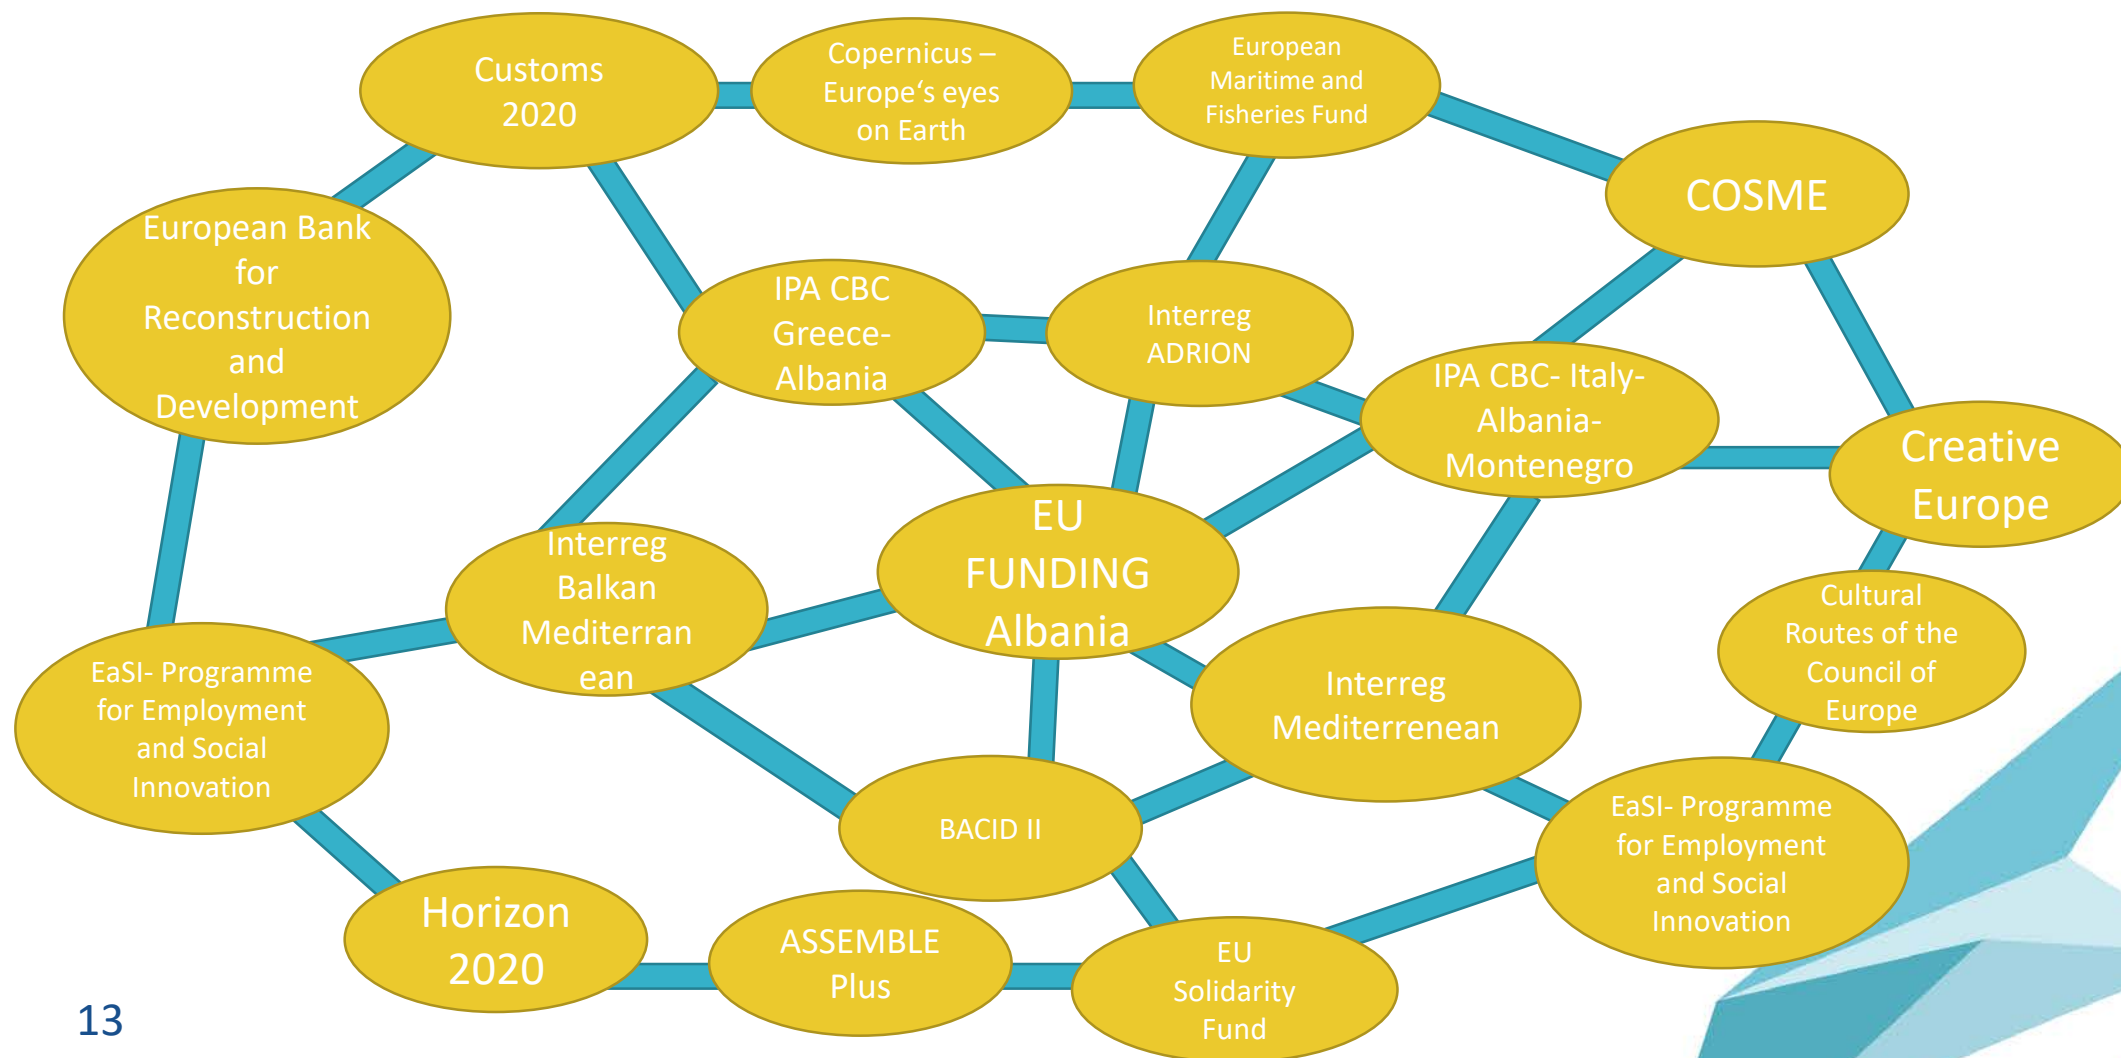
Customs 2020

Copernicus – Europe‘s eyes on Earth

European Maritime and Fisheries Fund

COSME

European Bank for Reconstruction and Development

IPA CBC Greece-Albania

Interreg ADRION

IPA CBC- Italy-Albania-Montenegro

Creative Europe

Interreg Balkan Mediterranean

EU FUNDING Albania

Cultural Routes of the Council of Europe

EaSI- Programme for Employment and Social Innovation

Interreg Mediterrenean

BACID II

EaSI- Programme for Employment and Social Innovation

Horizon 2020

ASSEMBLE Plus

EU Solidarity Fund

13